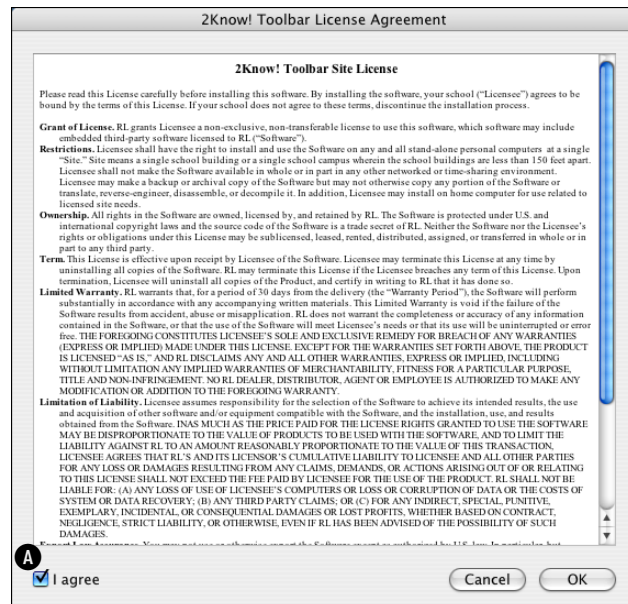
2Know! Toolbar License Agreement

2Know! Toolbar Site License

Please read this License carefully before installing this software. By installing the software, your school ("Licensee") agrees to be bound by the terms of this License. If your school does not agree to these terms, discontinue the installation process.

Grant of License. RL grants Licensee a non-exclusive, non-transferable license to use this software, which software may include embedded third-party software licensed to RL ("Software").

Restrictions. Licensee shall have the right to install and use the Software on any and all stand-alone personal computers at a single "Site." Site means a single school building or a single school campus wherein the school buildings are less than 150 feet apart. Licensee shall not make the Software available in whole or in part in any other networked or time-sharing environment. Licensee may make a backup or archival copy of the Software but may not otherwise copy any portion of the Software or translate, reverse-engineer, disassemble, or decompile it. In addition, Licensee may install on home computer for use related to licensed site needs.

Ownership. All rights in the Software are owned, licensed by, and retained by RL. The Software is protected under U.S. and international copyright laws and the source code of the Software is a trade secret of RL. Neither the Software nor the Licensee's rights or obligations under this License may be sublicensed, leased, rented, distributed, assigned, or transferred in whole or in part to any third party.

Term. This License is effective upon receipt by Licensee of the Software. Licensee may terminate this License at any time by uninstalling all copies of the Software. RL may terminate this License if the Licensee breaches any term of this License. Upon termination, Licensee will uninstall all copies of the Product, and certify in writing to RL that it has done so.

Limited Warranty. RL warrants that, for a period of 30 days from the delivery (the "Warranty Period"), the Software will perform substantially in accordance with any accompanying written materials. This Limited Warranty is void if the failure of the Software results from accident, abuse or misapplication. RL does not warrant the completeness or accuracy of any information contained in the Software, or that the use of the Software will meet Licensee's needs or that its use will be uninterrupted or error free. THE FOREGOING CONSTITUTES LICENSEE'S SOLE AND EXCLUSIVE REMEDY FOR BREACH OF ANY WARRANTIES (EXPRESS OR IMPLIED) MADE UNDER THIS LICENSE. EXCEPT FOR THE WARRANTIES SET FORTH ABOVE, THE PRODUCT IS LICENSED "AS IS," AND RL DISCLAIMS ANY AND ALL OTHER WARRANTIES, EXPRESS OR IMPLIED, INCLUDING WITHOUT LIMITATION ANY IMPLIED WARRANTIES OF MERCHANTABILITY, FITNESS FOR A PARTICULAR PURPOSE, TITLE AND NON-INFRINGEMENT. NO RL DEALER, DISTRIBUTOR, AGENT OR EMPLOYEE IS AUTHORIZED TO MAKE ANY MODIFICATION OR ADDITION TO THE FOREGOING WARRANTY.

Limitation of Liability. Licensee assumes responsibility for the selection of the Software to achieve its intended results, the use and acquisition of other software and/or equipment compatible with the Software, and the installation, use, and results obtained from the Software. INAS MUCH AS THE PRICE PAID FOR THE LICENSE RIGHTS GRANTED TO USE THE SOFTWARE MAY BE DISPROPORTIONATE TO THE VALUE OF PRODUCTS TO BE USED WITH THE SOFTWARE, AND TO LIMIT THE LIABILITY AGAINST RL TO AN AMOUNT REASONABLY PROPORTIONATE TO THE VALUE OF THIS TRANSACTION, LICENSEE AGREES THAT RL'S AND ITS LICENSOR'S CUMULATIVE LIABILITY TO LICENSEE AND ALL OTHER PARTIES FOR ANY LOSS OR DAMAGES RESULTING FROM ANY CLAIMS, DEMANDS, OR ACTIONS ARISING OUT OF OR RELATING TO THIS LICENSE SHALL NOT EXCEED THE FEE PAID BY LICENSEE FOR THE USE OF THE PRODUCT. RL SHALL NOT BE LIABLE FOR: (A) ANY LOSS OF USE OF LICENSEE'S COMPUTERS OR LOSS OR CORRUPTION OF DATA OR THE COSTS OF SYSTEM OR DATA RECOVERY; (B) ANY THIRD PARTY CLAIMS; OR (C) FOR ANY INDIRECT, SPECIAL, PUNITIVE, EXEMPLARY, INCIDENTAL, OR CONSEQUENTIAL DAMAGES OR LOST PROFITS, WHETHER BASED ON CONTRACT, NEGLIGENCE, STRICT LIABILITY, OR OTHERWISE, EVEN IF RL HAS BEEN ADVISED OF THE POSSIBILITY OF SUCH DAMAGES.

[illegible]

A

I agree

Cancel

OK